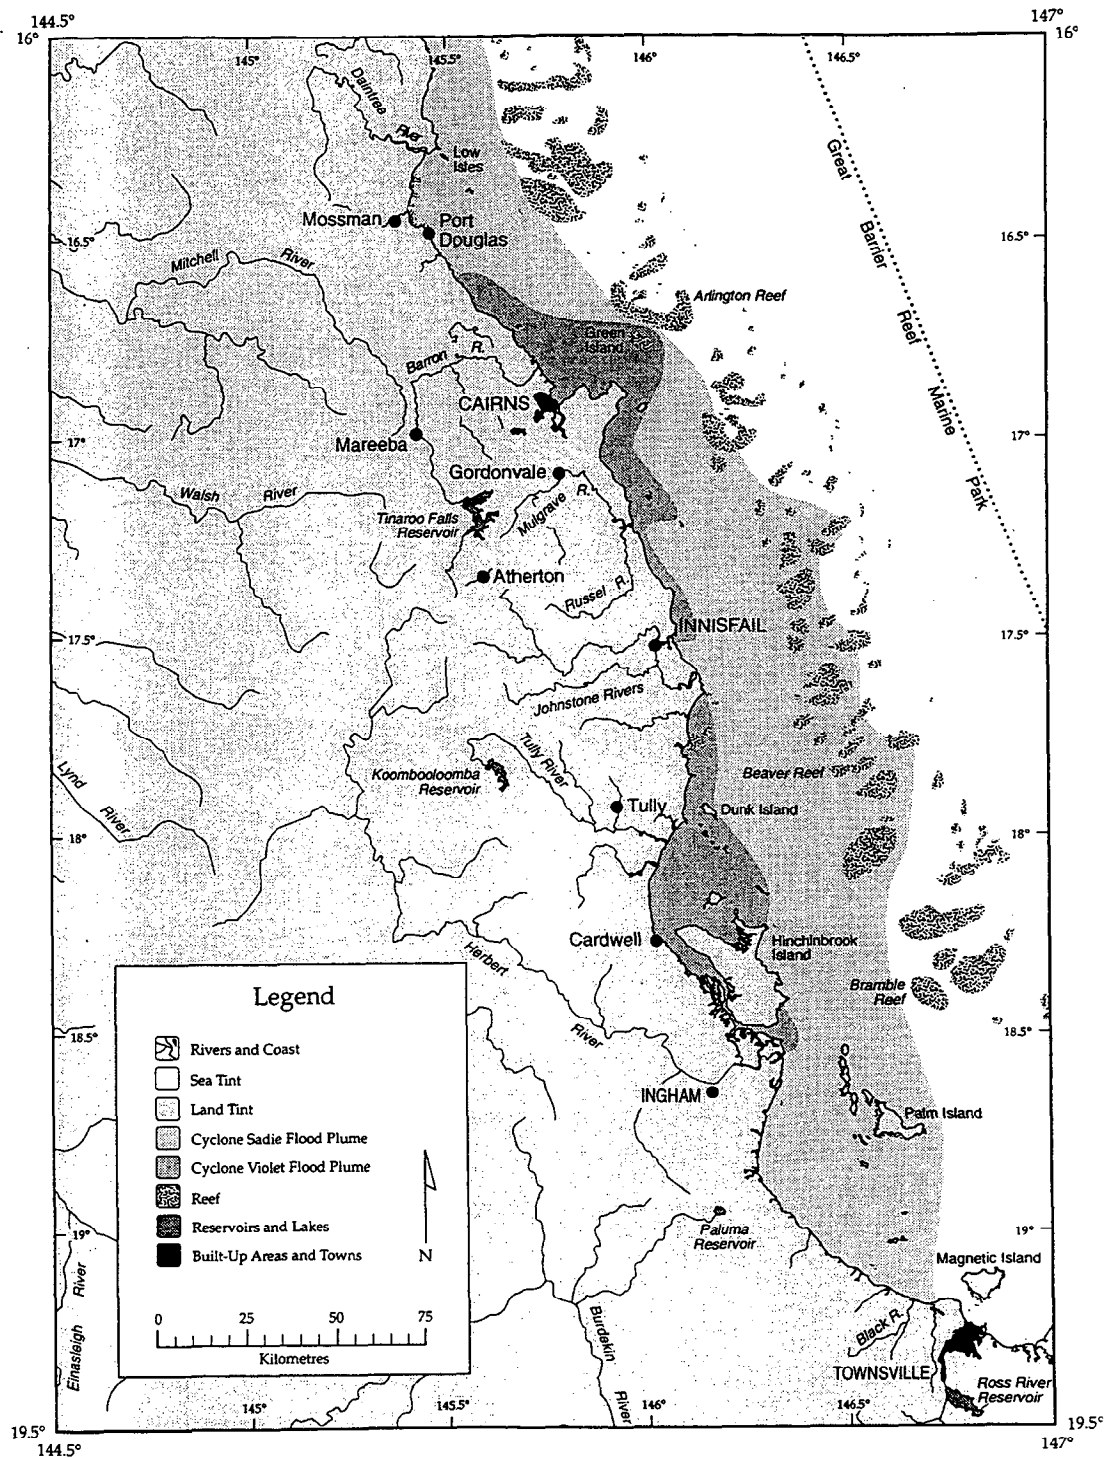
144.5°
16°
147°
16°
145°
145.5°
146°
146.5°
Daintree River
Low Isles
Great Barrier Reef Marine Park
Mossman
Port Douglas
16.5°
16.5°
Mitchell River
Arlington Reef
Green Island
Barron R.
CAIRNS
17°
Mareeba
17°
Gordonvale
Walsh River
Tinaroo Falls Reservoir
Mulgrave R.
Atherton
Russel R.
INNISFAIL
17.5°
17.5°
Johnstone Rivers
Tully River
Koombooloomba Reservoir
Beaver Reef
Lynd River
Tully
Dunk Island
18°
18°
Cardwell
Hinchinbrook Island
Legend
Bramble Reef
Herbert River
18.5°
18.5°
Rivers and Coast
Sea Tint
Land Tint
Cyclone Sadie Flood Plume
Cyclone Violet Flood Plume
Reef
Reservoirs and Lakes
Built-Up Areas and Towns
INGHAM
Palm Island
N
19°
19°
Paluma Reservoir
Magnetic Island
Einasleigh River
0 25 50 75
Kilometres
Burdekin River
Black R.
TOWNSVILLE
Ross River Reservoir
145°
145.5°
146°
146.5°
19.5°
144.5°
19.5°
147°